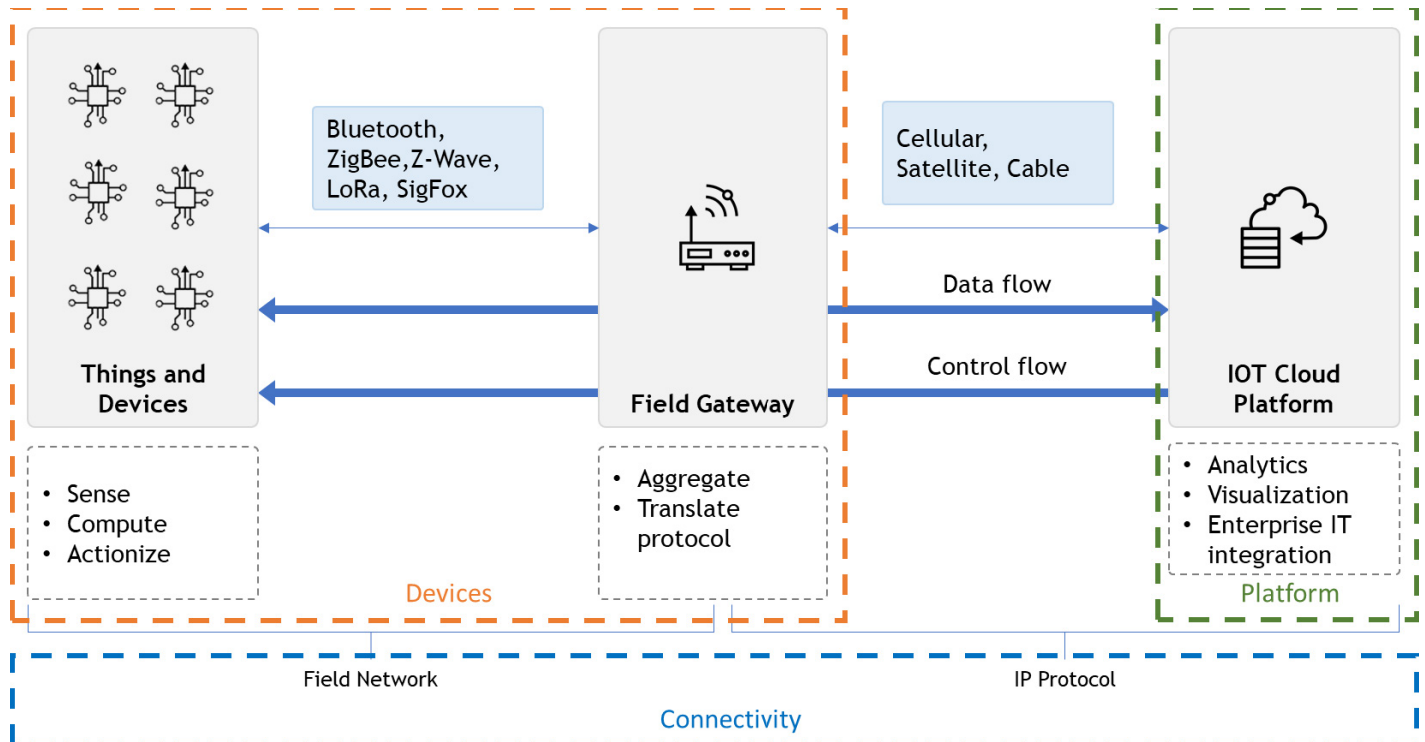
Things and Devices

Bluetooth, ZigBee,Z-Wave, LoRa, SigFox

Field Gateway

Cellular, Satellite, Cable

Data flow

Control flow

IOT Cloud Platform

• Sense
• Compute
• Actionize

• Aggregate
• Translate protocol

• Analytics
• Visualization
• Enterprise IT integration

Devices

Platform

Field Network

IP Protocol

Connectivity